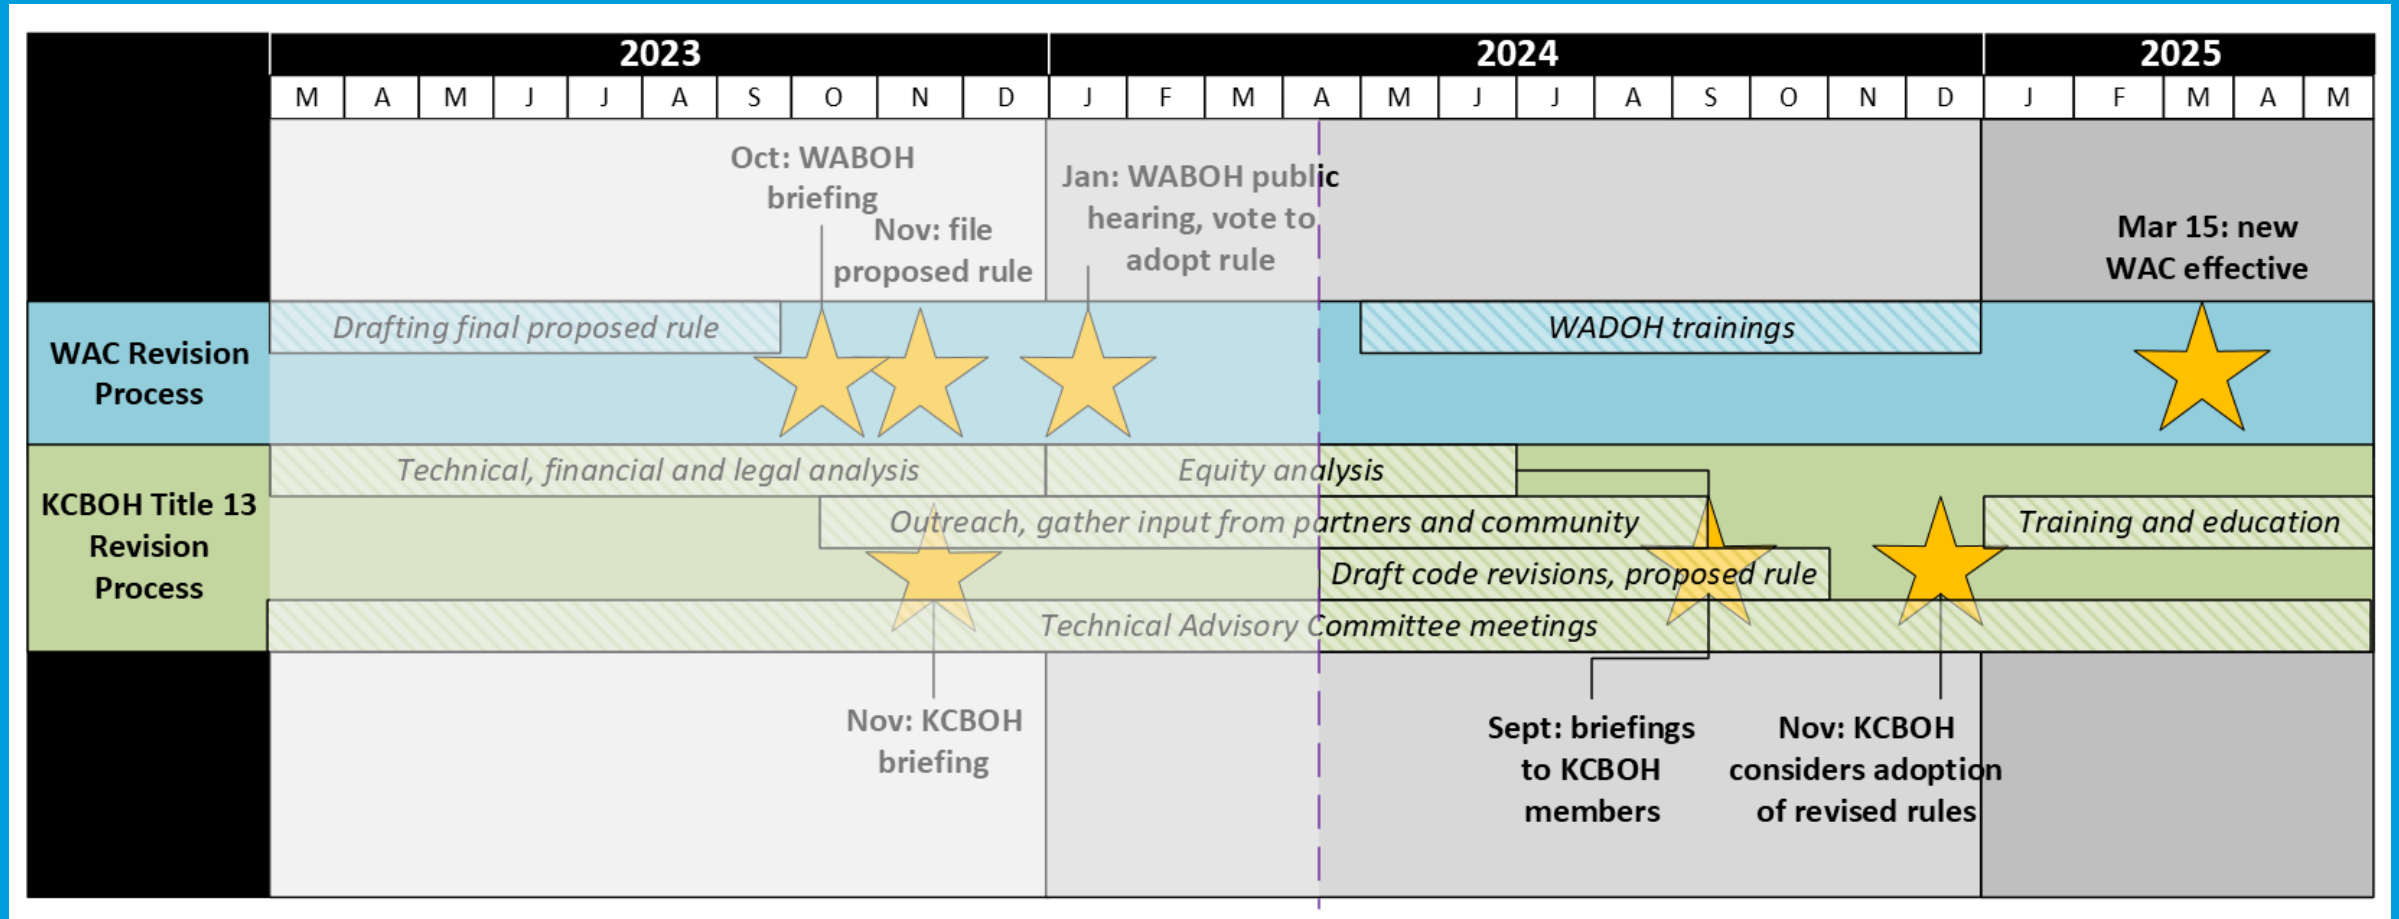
| | 2023 | | | | | | | | | | 2024 | | | | | | | | | | | | 2025 | | | | |
|---|---|---|---|---|---|---|---|---|---|---|---|---|---|---|---|---|---|---|---|---|---|---|---|---|---|---|---|
| | M | A | M | J | J | A | S | O | N | D | J | F | M | A | M | J | J | A | S | O | N | D | J | F | M | A | M |

Oct: WABOH briefing

Nov: file proposed rule

Jan: WABOH public hearing, vote to adopt rule

Mar 15: new WAC effective

WAC Revision Process

Drafting final proposed rule

WADOH trainings

KCBOH Title 13 Revision Process

Technical, financial and legal analysis

Equity analysis

Outreach, gather input from partners and community

Training and education

Draft code revisions, proposed rule

Technical Advisory Committee meetings

Nov: KCBOH briefing

Sept: briefings to KCBOH members

Nov: KCBOH considers adoption of revised rules